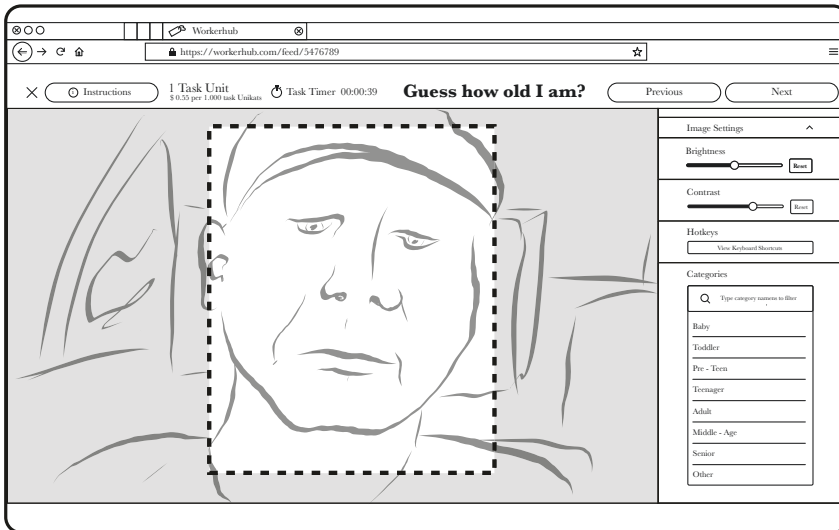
Workerhub

https://workerhub.com/feed/5476789

Instructions

1 Task Unit
$ 0.35 per 1.000 task Unikats

Task Timer 00:00:39

Guess how old I am?

Previous

Next

Image Settings

Brightness

Reset

Contrast

Reset

Hotkeys

View Keyboard Shortcuts

Categories

Type category namene to filter

Baby

Toddler

Pre - Teen

Teenager

Adult

Middle - Age

Senior

Other